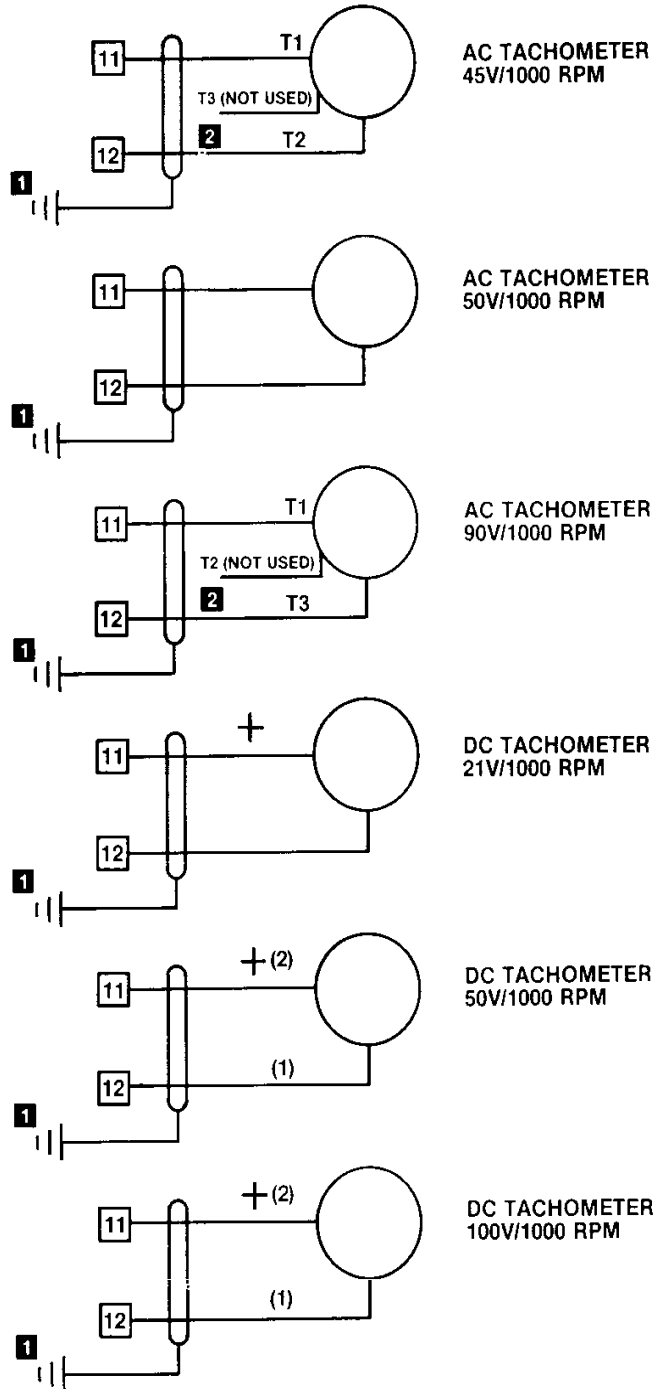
11
T1
T3 (NOT USED)
12
2
T2
1
AC TACHOMETER
45V/1000 RPM

11
12
1
AC TACHOMETER
50V/1000 RPM

11
T1
T2 (NOT USED)
12
2
T3
1
AC TACHOMETER
90V/1000 RPM

+
11
12
1
DC TACHOMETER
21V/1000 RPM

+(2)
11
12
(1)
1
DC TACHOMETER
50V/1000 RPM

+(2)
11
12
(1)
1
DC TACHOMETER
100V/1000 RPM